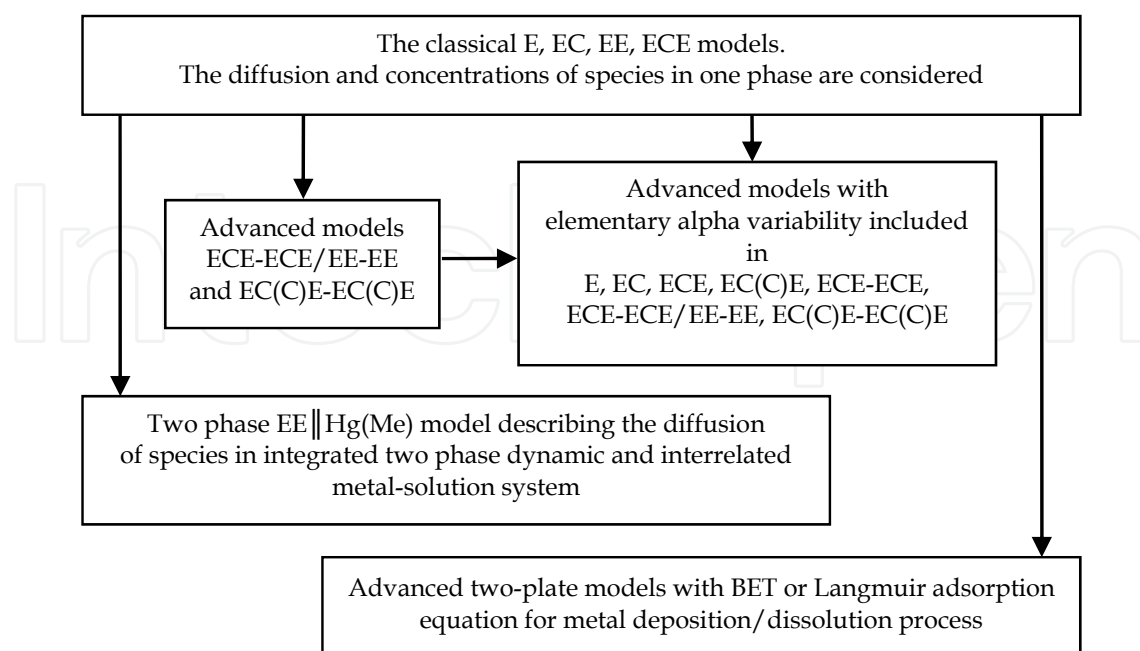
The classical E, EC, EE, ECE models.
The diffusion and concentrations of species in one phase are considered

Advanced models ECE-ECE/EE-EE and EC(C)E-EC(C)E

Advanced models with elementary alpha variability included in E, EC, ECE, EC(C)E, ECE-ECE, ECE-ECE/EE-EE, EC(C)E-EC(C)E

Two phase EE‖Hg(Me) model describing the diffusion of species in integrated two phase dynamic and interrelated metal-solution system

Advanced two-plate models with BET or Langmuir adsorption equation for metal deposition/dissolution process